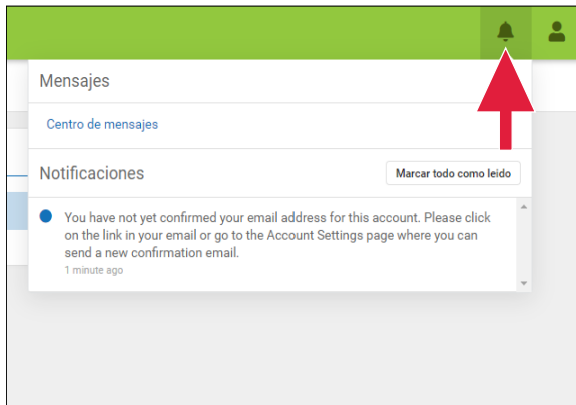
Mensajes

Centro de mensajes

Notificaciones

Marcar todo como leido

You have not yet confirmed your email address for this account. Please click on the link in your email or go to the Account Settings page where you can send a new confirmation email.
1 minute ago